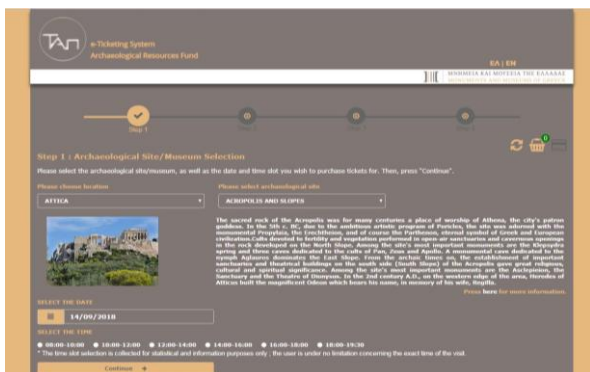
ΤΑΠ e-Ticketing System
Archaeological Resources Fund

ΕΛ | EN

ΜΝΗΜΕΙΑ ΚΑΙ ΜΟΥΣΕΙΑ ΤΗΣ ΕΛΛΑΔΑΣ
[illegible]

Step 1 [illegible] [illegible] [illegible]

0

Step 1 : Archaeological Site/Museum Selection

Please select the archaeological site/museum, as well as the date and time slot you wish to purchase tickets for. Then, press "Continue".

Please choose location
ATTICA

Please select archaeological site
ACROPOLIS AND SLOPES

The sacred rock of the Acropolis was for many centuries a place of worship of Athena, the city's patron goddess. In the 5th c. BC, due to the ambitious artistic program of Pericles, the site was adorned with the monumental Propylaea, the Erechtheion, and of course the Parthenon, eternal symbol of Greek and European civilization. Cults devoted to fertility and vegetation performed in open-air sanctuaries and cavernous openings in the rock developed on the North Slope. Among the site's most important monuments are the Klepsydra spring and three caves dedicated to the cults of Pan, Zeus and Apollo. A monumental cave dedicated to the nymph Aglauros dominates the East Slope. From the archaic times on, the establishment of important sanctuaries and theatrical buildings on the south side (South Slope) of the Acropolis gave great religious, cultural and spiritual significance. Among the site's most important monuments are the Asclepieion, the Sanctuary and the Theatre of Dionysus. In the 2nd century A.D., on the western edge of the area, Herodes of Atticus built the magnificent Odeon which bears his name, in memory of his wife, Regilla.

Press here for more information.

SELECT THE DATE
14/09/2018

SELECT THE TIME
08:00-10:00 10:00-12:00 12:00-14:00 14:00-16:00 16:00-18:00 18:00-19:30

* The time slot selection is collected for statistical and information purposes only ; the user is under no limitation concerning the exact time of the visit.

Continue